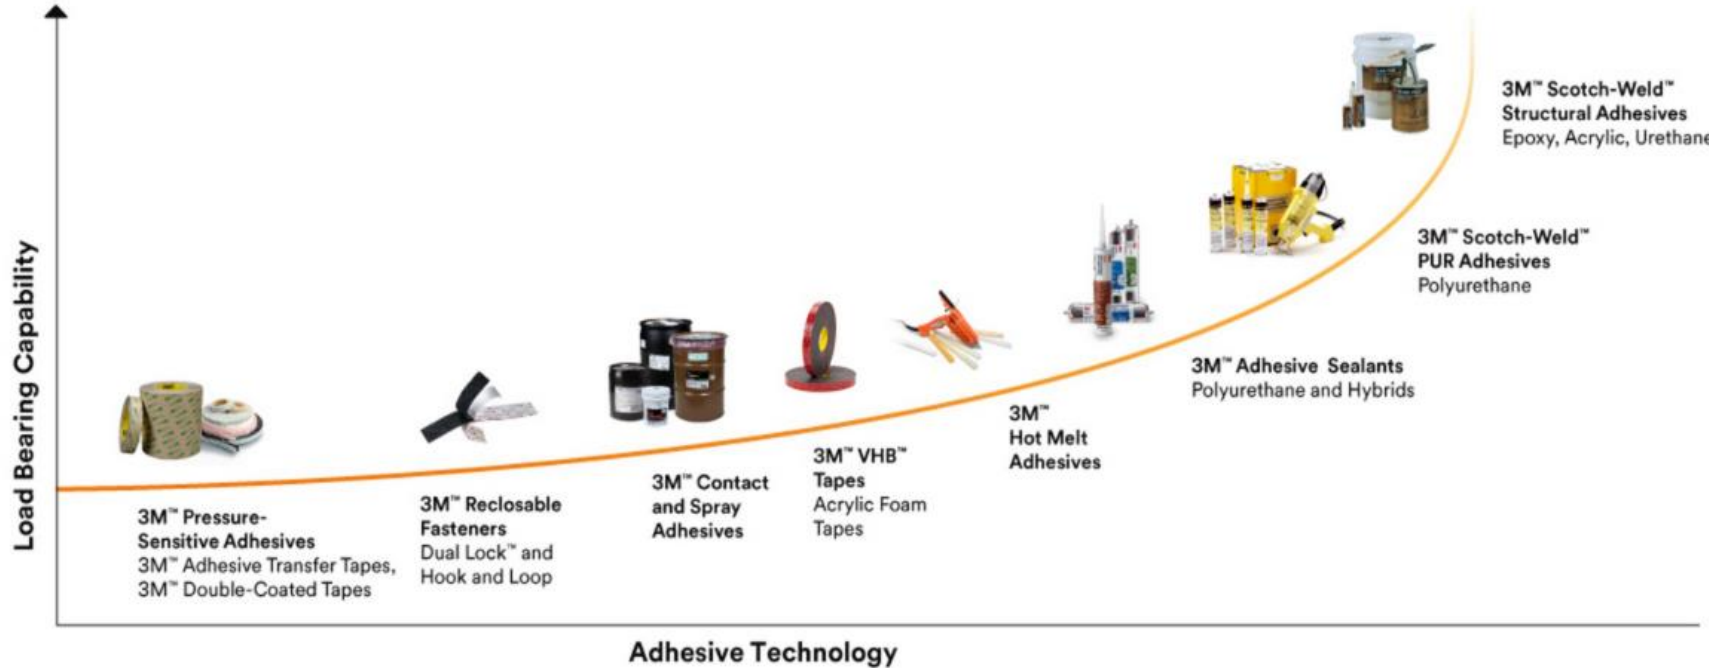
Load Bearing Capability

3M™ Scotch-Weld™ Structural Adhesives
Epoxy, Acrylic, Urethane

3M™ Scotch-Weld™ PUR Adhesives
Polyurethane

3M™ Adhesive Sealants
Polyurethane and Hybrids

3M™ Hot Melt Adhesives

3M™ VHB™ Tapes
Acrylic Foam Tapes

3M™ Contact and Spray Adhesives

3M™ Reclosable Fasteners
Dual Lock™ and Hook and Loop

3M™ Pressure-Sensitive Adhesives
3M™ Adhesive Transfer Tapes, 3M™ Double-Coated Tapes

Adhesive Technology